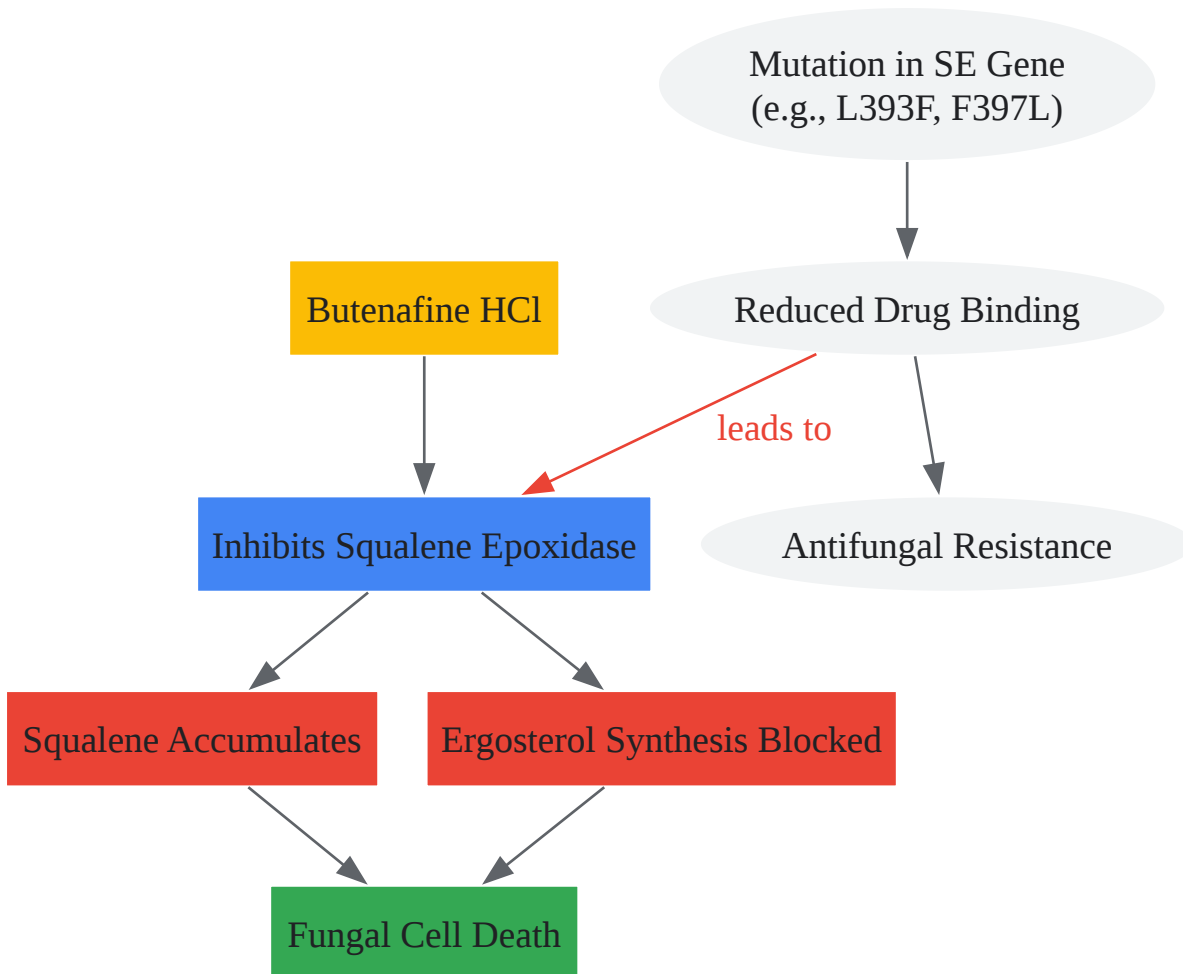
Mutation in SE Gene
(e.g., L393F, F397L)

Butenafine HCl

Reduced Drug Binding

leads to

Inhibits Squalene Epoxidase

Antifungal Resistance

Squalene Accumulates

Ergosterol Synthesis Blocked

Fungal Cell Death